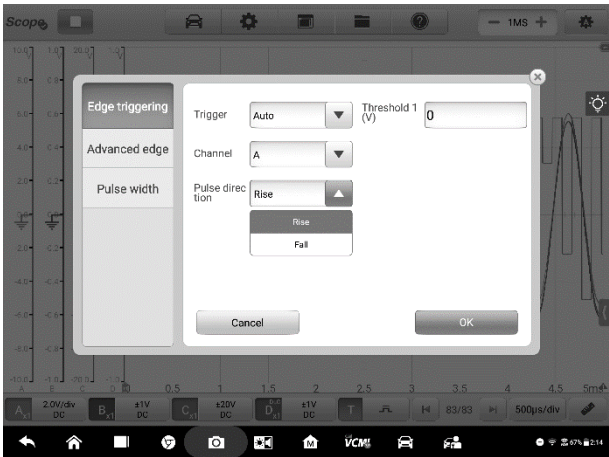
Scope

1MS

Edge triggering

Advanced edge

Pulse width

Trigger
Auto

Threshold 1 (V)
0

Channel
A

Pulse direction
Rise

Rise

Fall

Cancel

OK

10.0
1.0
20.0
8.0
0.8
6.0
0.6
4.0
0.4
2.0
0.2
-2.0
-0.2
-4.0
-0.4
-6.0
-0.6
-8.0
-0.8
-10.0
-1.0
-100.0

0
0.5
1
1.5
2
2.5
3
3.5
4
4.5
5ms

A
2.0V/div DC
B
±1V DC
C
±20V DC
D
±1V DC
T
83/83
500µs/div

VCM

67% 2:14